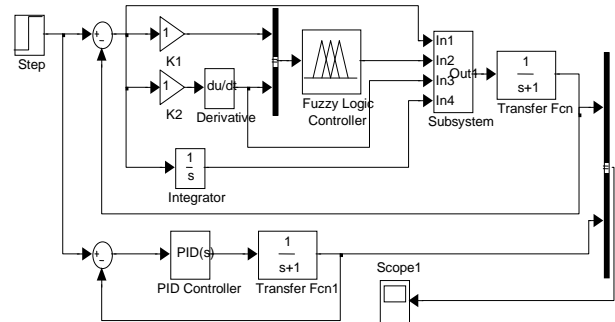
Step

+
-

1
K1

1
K2

du/dt
Derivative

Fuzzy Logic Controller

In1
In2
In3
In4
Out1
Subsystem

$\frac{1}{s+1}$
Transfer Fcn

$\frac{1}{s}$
Integrator

+
-

PID(s)
PID Controller

$\frac{1}{s+1}$
Transfer Fcn1

Scope1